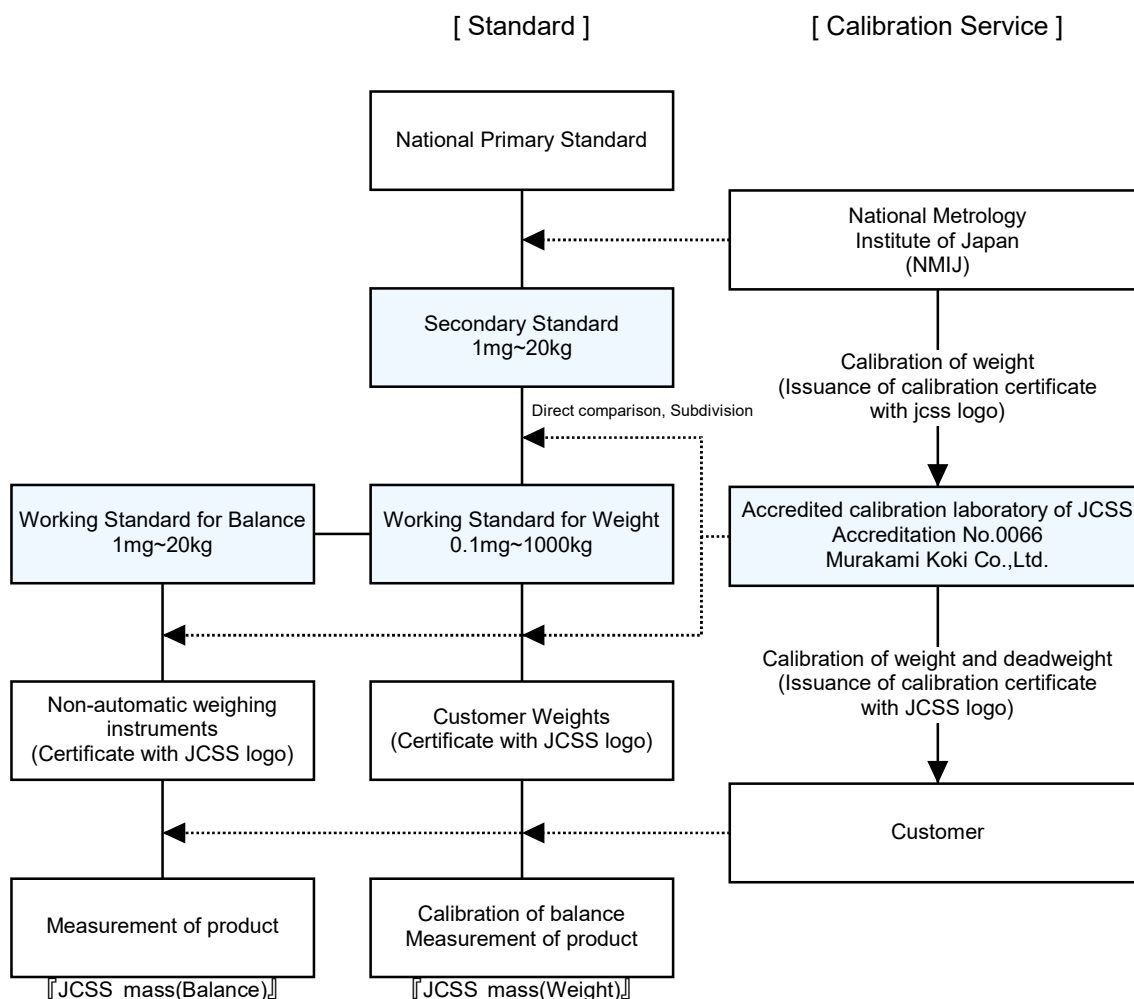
[ Standard ]

[ Calibration Service ]

National Primary Standard

National Metrology Institute of Japan (NMIJ)

Secondary Standard 1mg~20kg

Calibration of weight (Issuance of calibration certificate with jcss logo)

Direct comparison, Subdivision

Working Standard for Balance 1mg~20kg

Working Standard for Weight 0.1mg~1000kg

Accredited calibration laboratory of JCSS Accreditation No.0066 Murakami Koki Co.,Ltd.

Calibration of weight and deadweight (Issuance of calibration certificate with JCSS logo)

Non-automatic weighing instruments (Certificate with JCSS logo)

Customer Weights (Certificate with JCSS logo)

Customer

Measurement of product

Calibration of balance Measurement of product

『JCSS mass(Balance)』

『JCSS mass(Weight)』